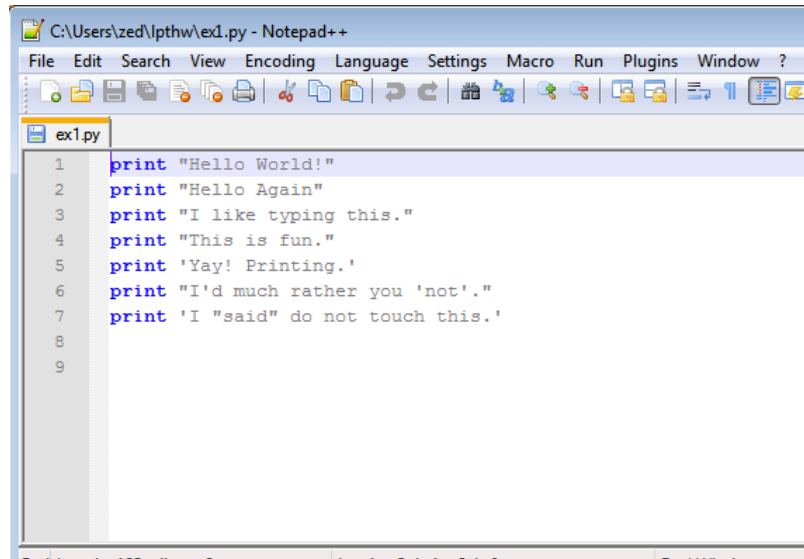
C:\Users\zed\lpthw\ex1.py - Notepad++

File Edit Search View Encoding Language Settings Macro Run Plugins Window ?

ex1.py

1 print "Hello World!"
2 print "Hello Again"
3 print "I like typing this."
4 print "This is fun."
5 print 'Yay! Printing.'
6 print "I'd much rather you 'not'."
7 print 'I "said" do not touch this.'
8
9